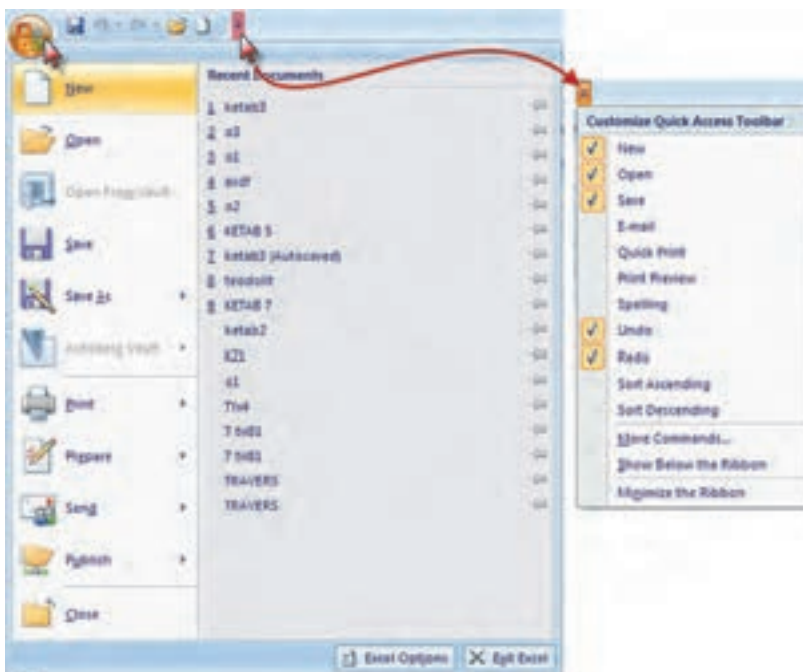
New
Open
Open From Vault
Save
Save As
Autodesk Vault
Print
Prepare
Send
Publish
Close

Recent Documents
1 ketab3
2 a3
3 a1
4 ardf
5 a2
6 KETAB 5
7 ketab3 (Autosaved)
8 teodolit
9 KETAB 7
ketab2
k71
a1
T564
7 bs01
7 bs01
TRAVERS
TRAVERS

Excel Options
Exit Excel

Customize Quick Access Toolbar
New
Open
Save
E-mail
Quick Print
Print Preview
Spelling
Undo
Redo
Sort Ascending
Sort Descending
More Commands...
Show Below the Ribbon
Minimize the Ribbon